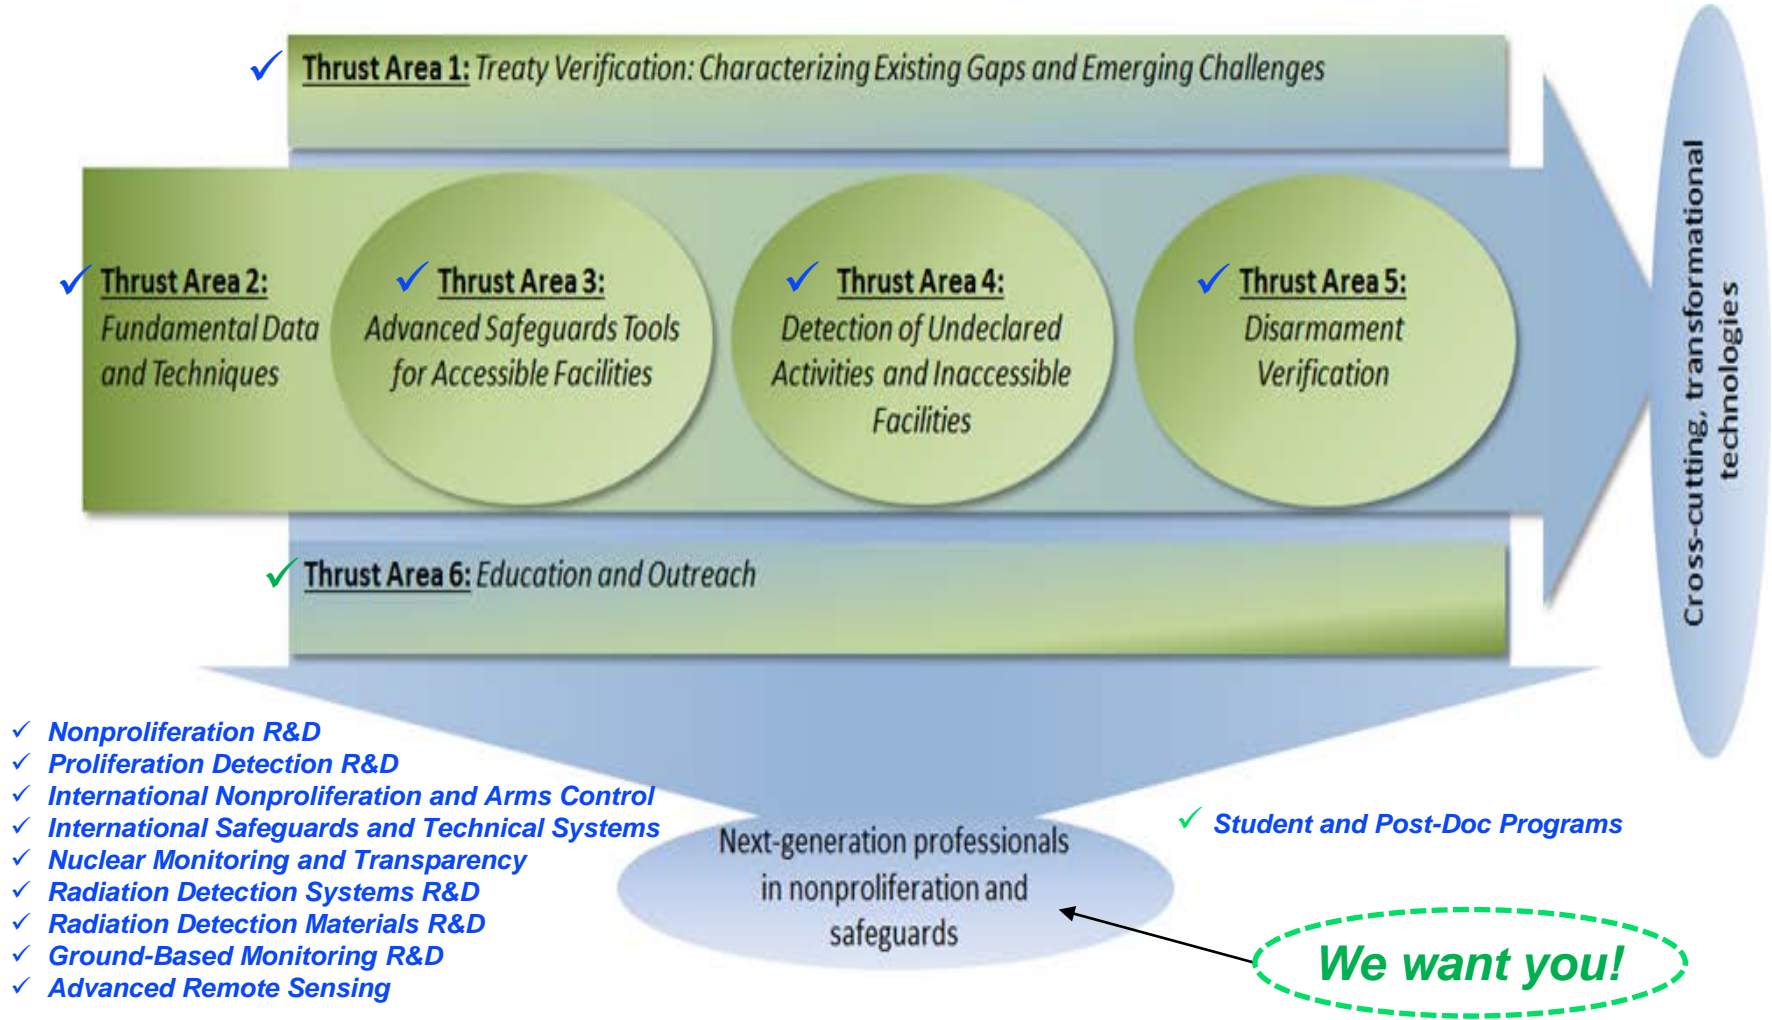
✓ Thrust Area 1: Treaty Verification: Characterizing Existing Gaps and Emerging Challenges

✓ Thrust Area 2: Fundamental Data and Techniques

✓ Thrust Area 3: Advanced Safeguards Tools for Accessible Facilities

✓ Thrust Area 4: Detection of Undeclared Activities and Inaccessible Facilities

✓ Thrust Area 5: Disarmament Verification

✓ Thrust Area 6: Education and Outreach

Cross-cutting, transformational technologies

✓ Nonproliferation R&D
✓ Proliferation Detection R&D
✓ International Nonproliferation and Arms Control
✓ International Safeguards and Technical Systems
✓ Nuclear Monitoring and Transparency
✓ Radiation Detection Systems R&D
✓ Radiation Detection Materials R&D
✓ Ground-Based Monitoring R&D
✓ Advanced Remote Sensing

Next-generation professionals in nonproliferation and safeguards

✓ Student and Post-Doc Programs

We want you!